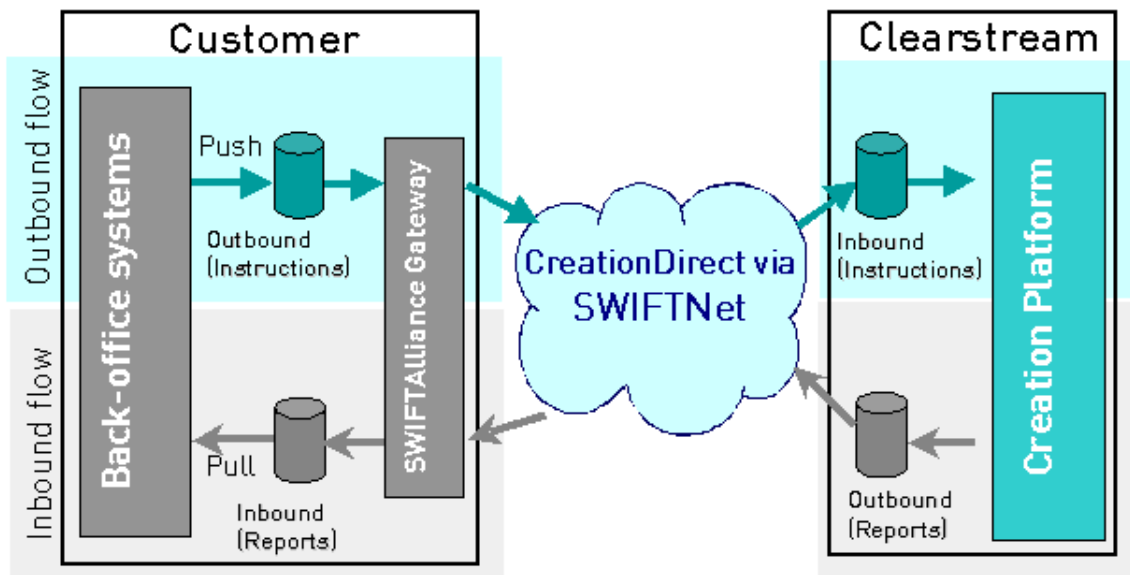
Customer

Clearstream

Outbound flow

Inbound flow

Back-office systems

Push

Outbound (Instructions)

SWIFTAlliance Gateway

CreationDirect via SWIFTNet

Inbound (Instructions)

Creation Platform

Pull

Inbound (Reports)

Outbound (Reports)